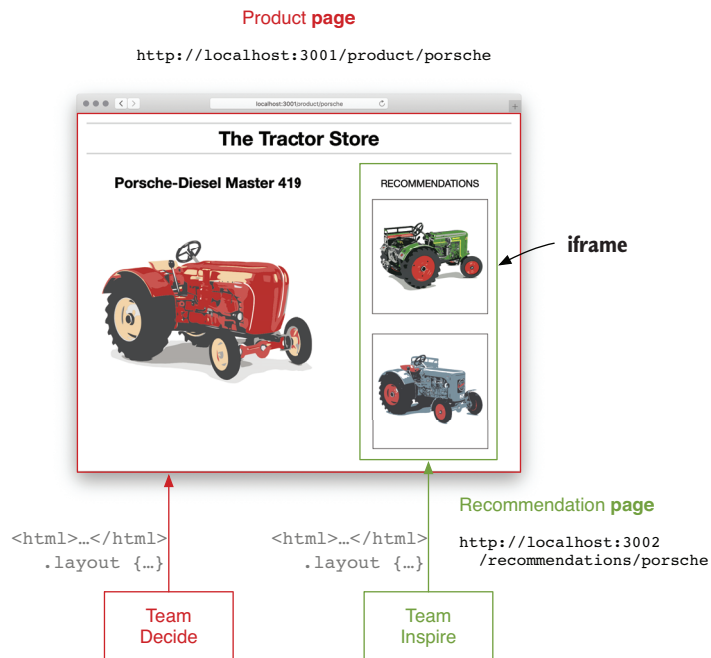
Product **page**

http://localhost:3001/product/porsche

localhost:3001/product/porsche

The Tractor Store

Porsche-Diesel Master 419

RECOMMENDATIONS

iframe

Recommendation **page**

http://localhost:3002 /recommendations/porsche

<html>…</html> .layout {…}

<html>…</html> .layout {…}

Team Decide

Team Inspire